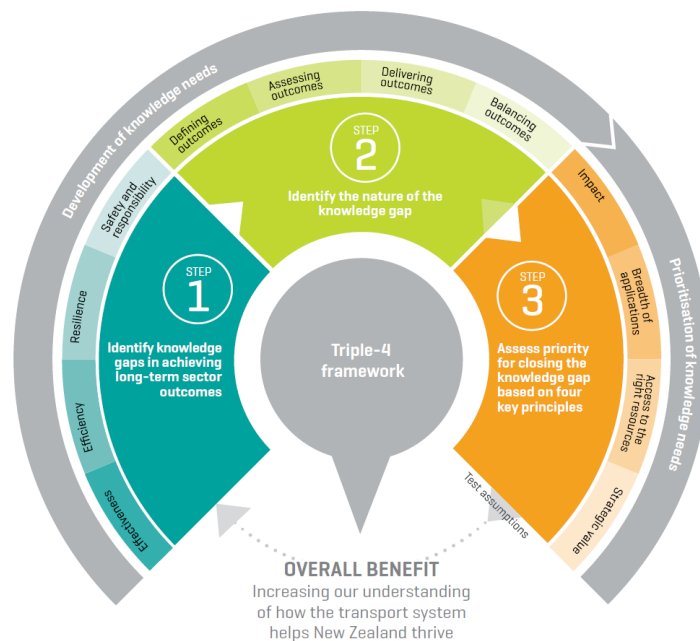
Development of knowledge needs

Prioritisation of knowledge needs

Defining outcomes

Assessing outcomes

Delivering outcomes

Balancing outcomes

STEP
2
Identify the nature of the knowledge gap

Safety and responsibility

Resilience

Efficiency

Effectiveness

STEP
1
Identify knowledge gaps in achieving long-term sector outcomes

Triple-4 framework

Impact

Breadth of applications

Access to the right resources

Strategic value

STEP
3
Assess priority for closing the knowledge gap based on four key principles

Test assumptions

OVERALL BENEFIT
Increasing our understanding of how the transport system helps New Zealand thrive